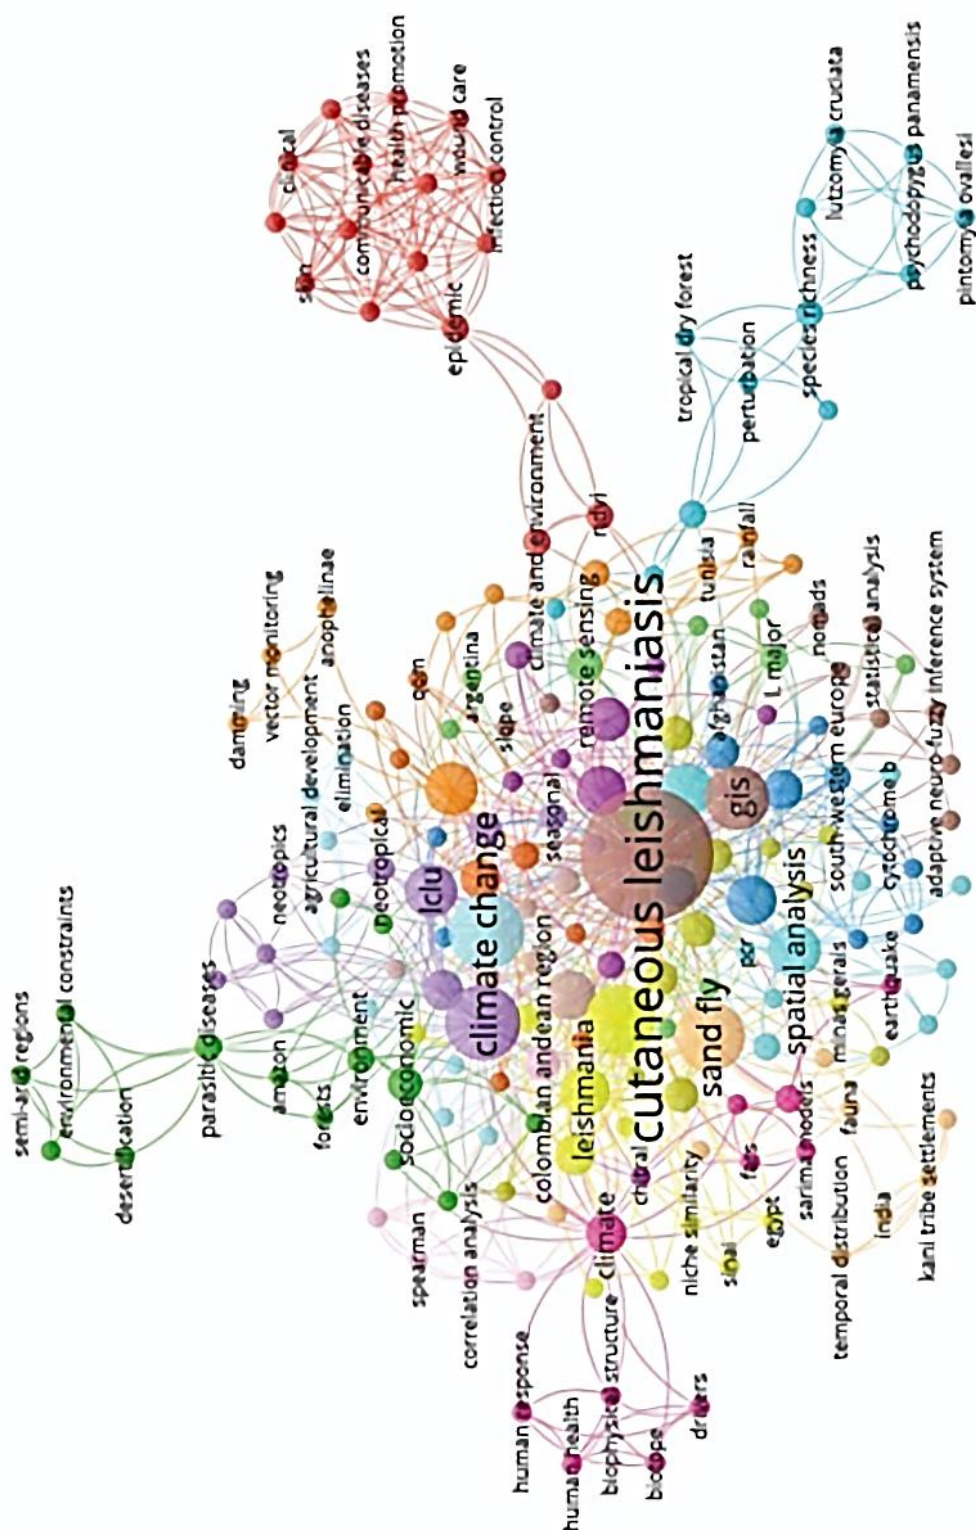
clinical
communicable diseases
health promotion
wound care
infection control
skin
epidemic
lutzomyia cruciata
psychodopygus panamensis
pintomyia ovallesi
species richness
tropical dry forest
perturbation
climate and environment
ndvi
rainfall
tunisia
remote sensing
cutaneous leishmaniasis
afghanistan
l major
nomads
statistical analysis
adaptive neuro-fuzzy inference system
south western europe
cytochrome b
gis
spatial analysis
pcr
earthquake
minas gerais
sand fly
fauna
sarima models
flies
egypt
sinai
niche similarity
temporal distribution
india
kani tribe settlements
chiral
climate
cutaneous
leishmania
colombian andean region
climate change
lclu
seasonal
slope
argentina
qgis
damming
vector monitoring
anophelinae
agricultural development
elimination
neotropics
neotropical
semi-arid regions
environmental constraints
desertification
parasitic diseases
amazon
forests
environment
socioeconomic
spearman
correlation analysis
human response
human health
biophysical structure
biotope
drivers